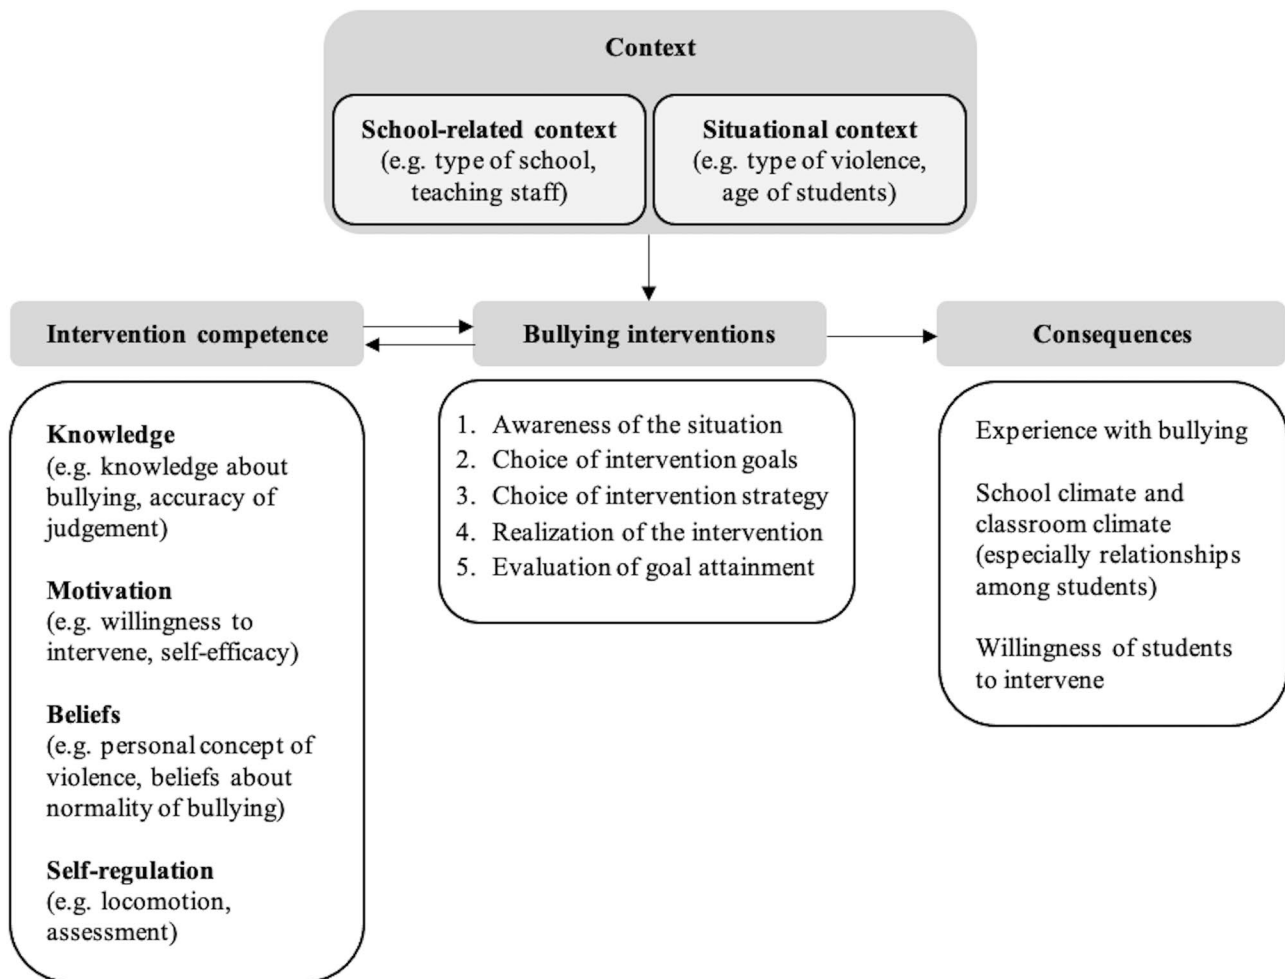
Context

School-related context
(e.g. type of school, teaching staff)

Situational context
(e.g. type of violence, age of students)

Intervention competence

Bullying interventions

Consequences

Knowledge
(e.g. knowledge about bullying, accuracy of judgement)

Motivation
(e.g. willingness to intervene, self-efficacy)

Beliefs
(e.g. personal concept of violence, beliefs about normality of bullying)

Self-regulation
(e.g. locomotion, assessment)

1. Awareness of the situation
2. Choice of intervention goals
3. Choice of intervention strategy
4. Realization of the intervention
5. Evaluation of goal attainment

Experience with bullying

School climate and classroom climate (especially relationships among students)

Willingness of students to intervene